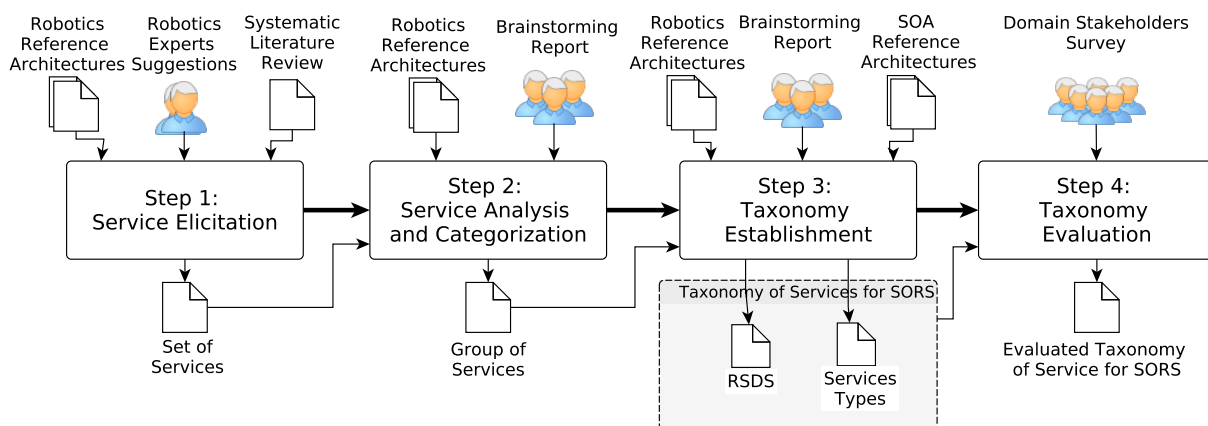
Robotics Reference Architectures

Robotics Experts Suggestions

Systematic Literature Review

Robotics Reference Architectures

Brainstorming Report

Robotics Reference Architectures

Brainstorming Report

SOA Reference Architectures

Domain Stakeholders Survey

Step 1: Service Elicitation

Step 2: Service Analysis and Categorization

Step 3: Taxonomy Establishment

Step 4: Taxonomy Evaluation

Set of Services

Group of Services

Taxonomy of Services for SORS

RSDS

Services Types

Evaluated Taxonomy of Service for SORS